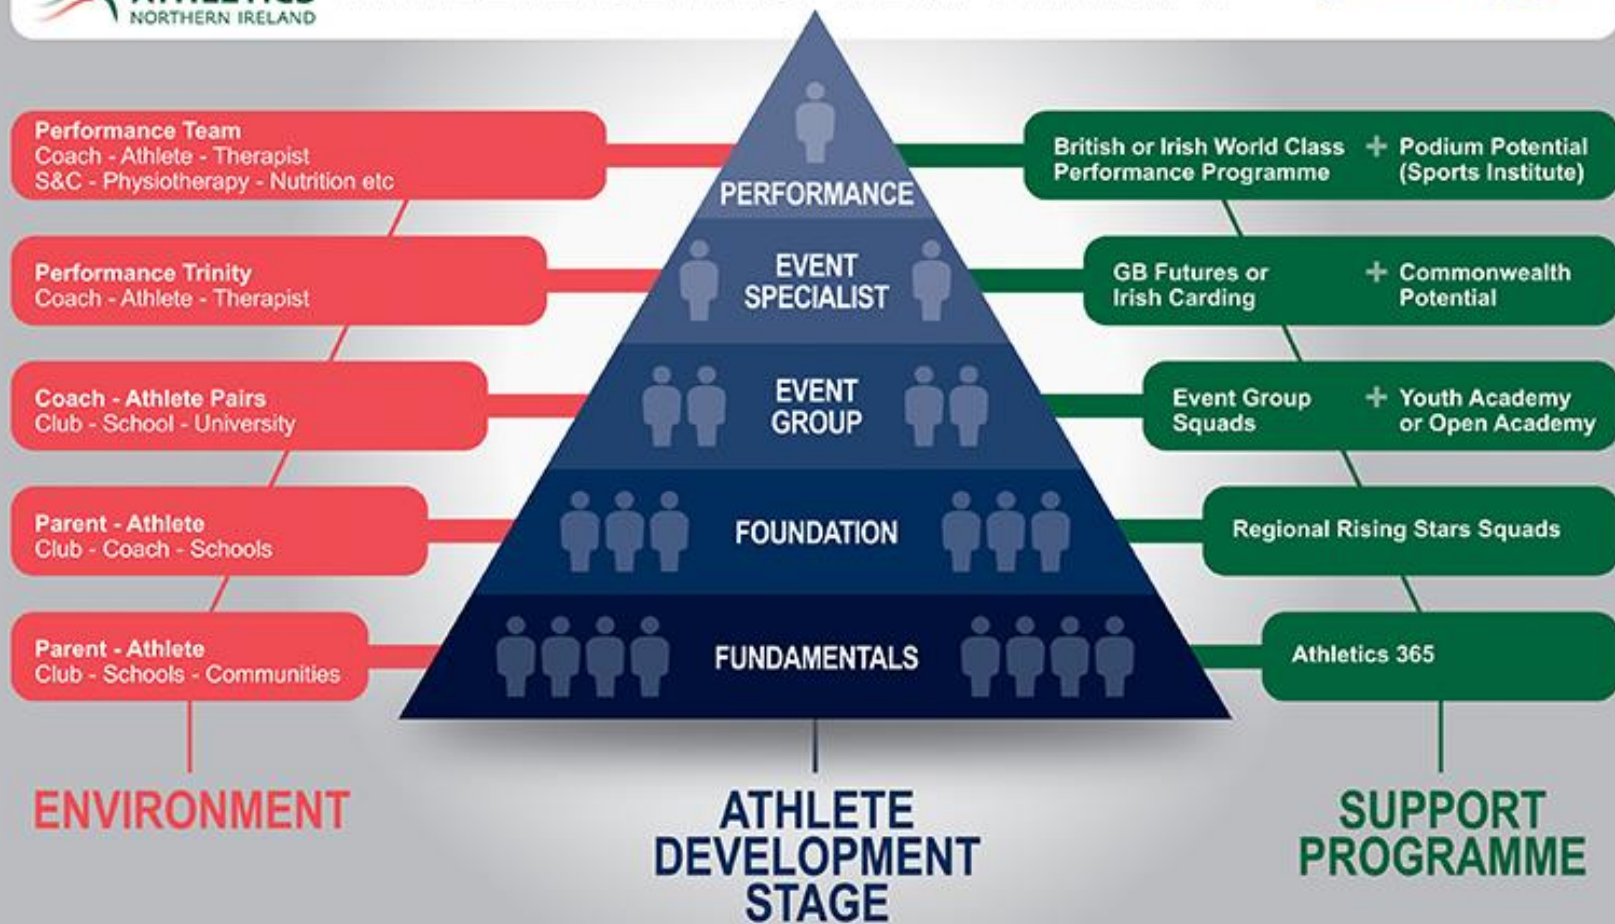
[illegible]
NORTHERN IRELAND

Performance Team
Coach - Athlete - Therapist
S&C - Physiotherapy - Nutrition etc

Performance Trinity
Coach - Athlete - Therapist

Coach - Athlete Pairs
Club - School - University

Parent - Athlete
Club - Coach - Schools

Parent - Athlete
Club - Schools - Communities

ENVIRONMENT

PERFORMANCE

EVENT SPECIALIST

EVENT GROUP

FOUNDATION

FUNDAMENTALS

ATHLETE DEVELOPMENT STAGE

British or Irish World Class Performance Programme + Podium Potential (Sports Institute)

GB Futures or Irish Carding + Commonwealth Potential

Event Group Squads + Youth Academy or Open Academy

Regional Rising Stars Squads

Athletics 365

SUPPORT PROGRAMME